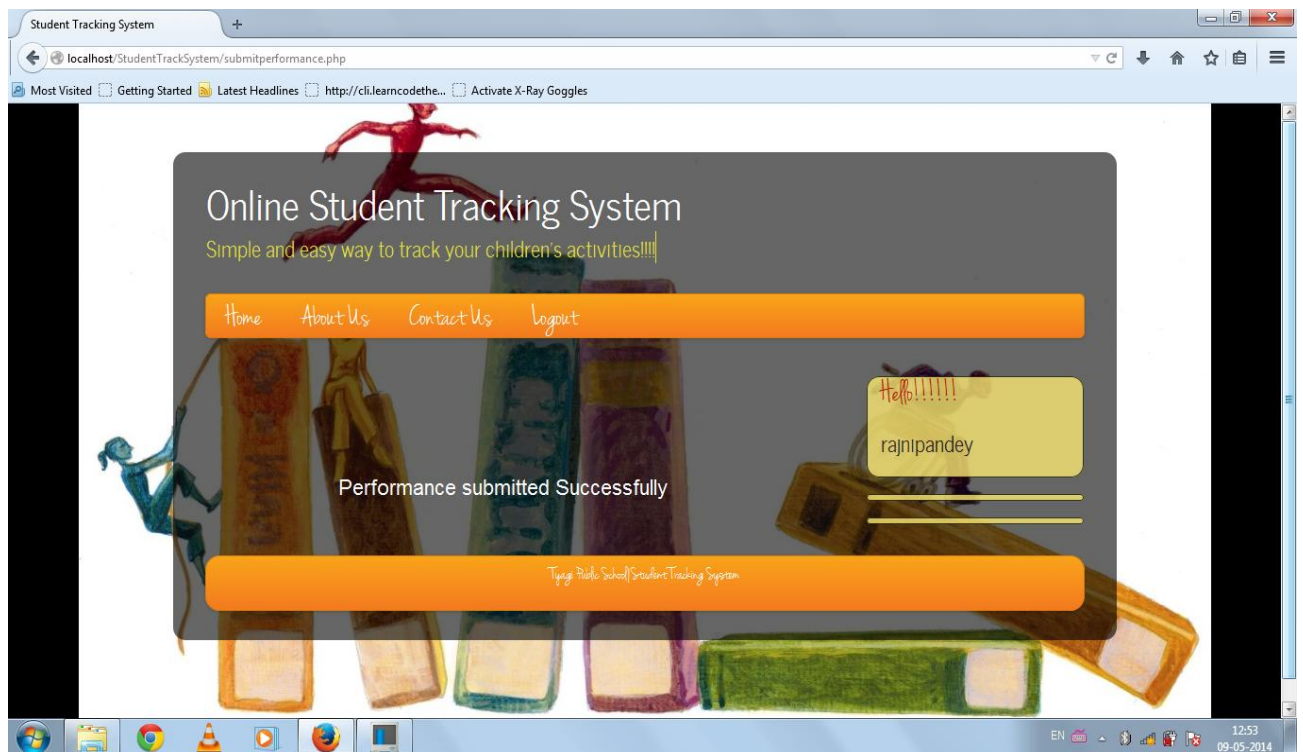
Student Tracking System
+
localhost/StudentTrackSystem/submitperformance.php
Most Visited
Getting Started
Latest Headlines
http://cli.learncodethe...
Activate X-Ray Goggles

Online Student Tracking System
Simple and easy way to track your children's activities!!!!

Home About Us Contact Us Logout

Hello!!!!!!
rajnipandey

Performance submitted Successfully

Tyagi Public School|Student Tracking System

EN
12:53
09-05-2014